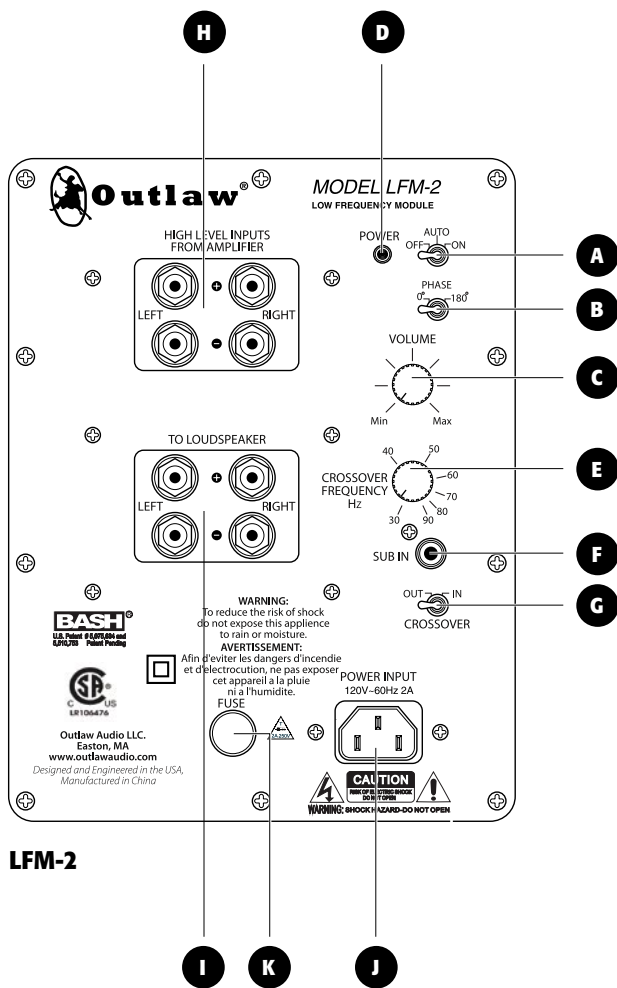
H

D

Outlaw®

MODEL LFM-2
LOW FREQUENCY MODULE

HIGH LEVEL INPUTS FROM AMPLIFIER

+

LEFT

RIGHT

−

POWER

AUTO
OFF ON

A

PHASE
0° 180°

B

VOLUME

Min Max

C

TO LOUDSPEAKER

+

LEFT

RIGHT

−

40 50 60 70 80 90 30
CROSSOVER FREQUENCY Hz

E

SUB IN

F

OUT IN
CROSSOVER

G

BASH®
U.S. Patent # 5,075,634 and 6,010,753 Patent Pending

WARNING:
To reduce the risk of shock do not expose this applience to rain or moisture.
AVERTISSEMENT:
Afin d'eviter les dangers d'incendie et d'electrocution, ne pas exposer cet appareil a la pluie ni a l'humidite.

C US
LR106476

FUSE

T4A 250V

POWER INPUT
120V~60Hz 2A

Outlaw Audio LLC.
Easton, MA
www.outlawaudio.com
Designed and Engineered in the USA, Manufactured in China

CAUTION
RISK OF ELECTRIC SHOCK DO NOT OPEN
WARNING: SHOCK HAZARD-DO NOT OPEN

LFM-2

I

K

J